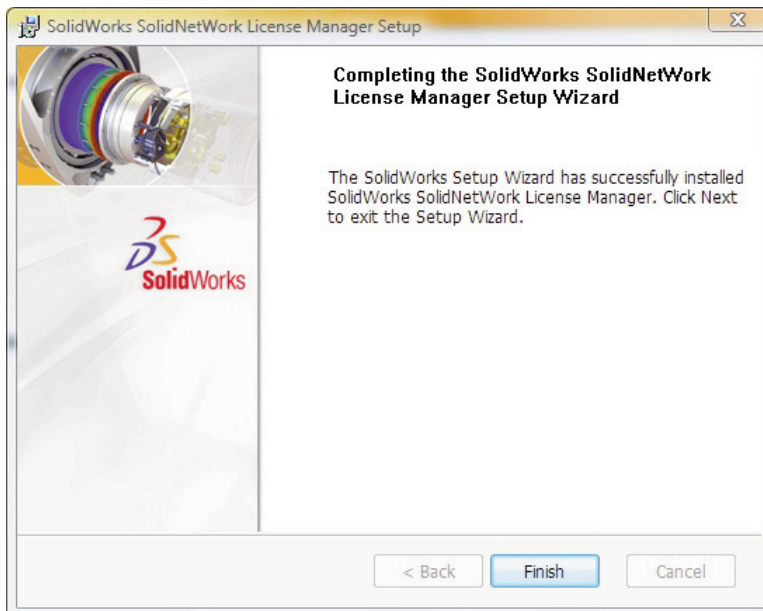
SolidWorks SolidNetWork License Manager Setup

X

Completing the SolidWorks SolidNetWork License Manager Setup Wizard

The SolidWorks Setup Wizard has successfully installed SolidWorks SolidNetWork License Manager. Click Next to exit the Setup Wizard.

DS SolidWorks

< Back

Finish

Cancel